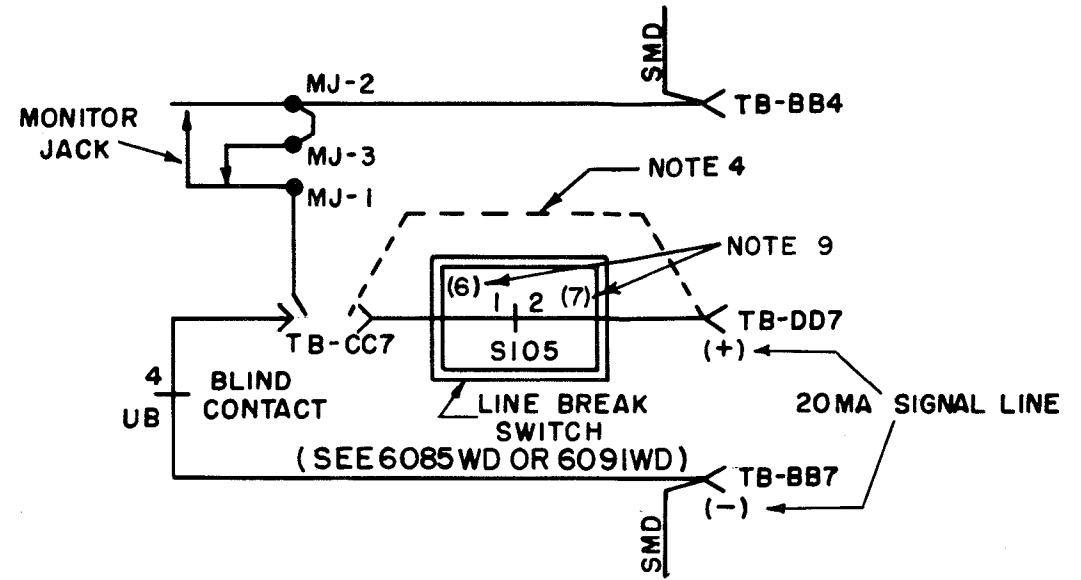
SMD

MJ-2

TB-BB4

MONITOR JACK

MJ-3

NOTE 4

MJ-1

NOTE 9

(6)

1 2 (7)

TB-DD7

TB-CC7

S105

(+)

4

UB

BLIND CONTACT

LINE BREAK SWITCH

20MA SIGNAL LINE

(SEE 6085WD OR 6091WD)

TB-BB7

(-)

SMD